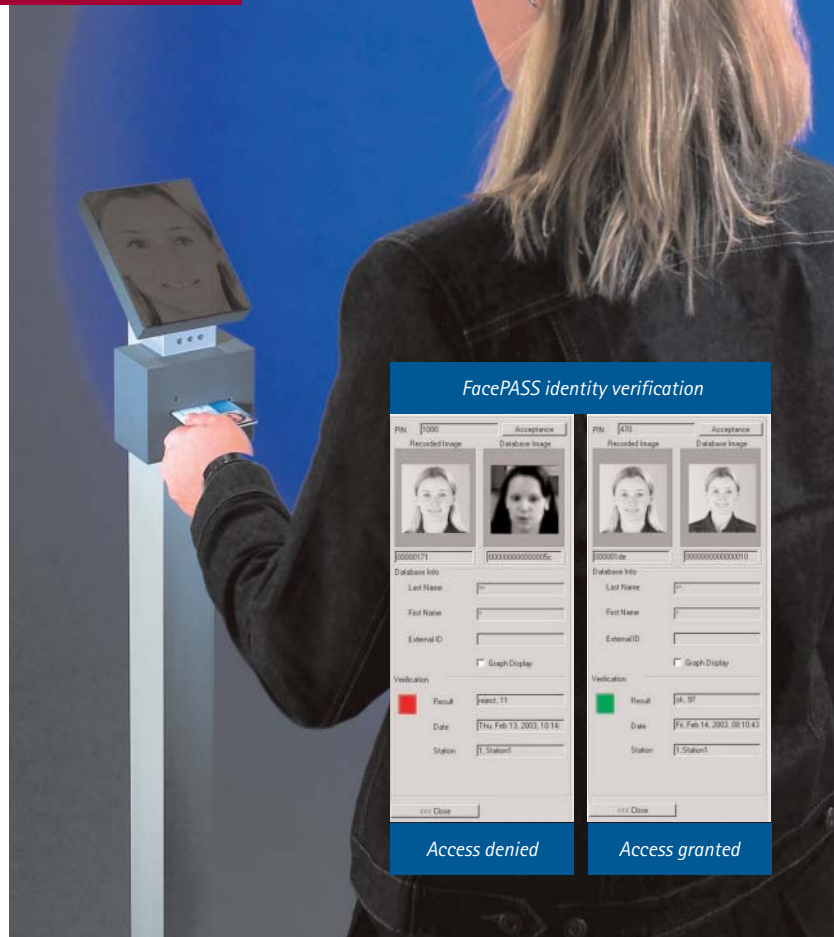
FacePASS identity verification

PIN 1000 Acceptance
Recorded Image Database Image
00000171 00000000000005c
Database Info
Last Name
First Name
External ID
Graph Display
Verification
Result reject, 11
Date Thu, Feb 13, 2003, 10:14
Station 1. Station1
<<< Close

Access denied

PIN 470 Acceptance
Recorded Image Database Image
000001de 00000000000010
Database Info
Last Name
First Name
External ID
Graph Display
Verification
Result ok, 97
Date Fr, Feb 14, 2003, 08:10:43
Station 1. Station1
<<< Close

Access granted